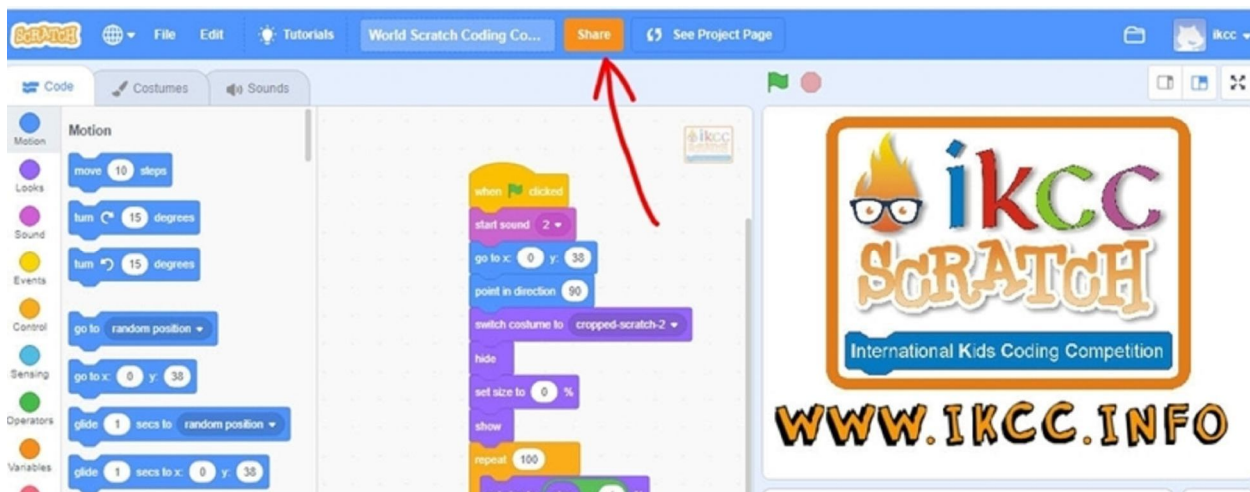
SCRATCH File Edit Tutorials World Scratch Coding Co... Share See Project Page ikcc

Code Costumes Sounds

Motion Looks Sound Events Control Sensing Operators Variables

Motion

move 10 steps

turn 15 degrees

turn 15 degrees

go to random position

go to x: 0 y: 38

glide 1 secs to random position

glide 1 secs to x: 0 y: 38

ikcc

when clicked

start sound 2

go to x: 0 y: 38

point in direction 90

switch costume to cropped-scratch-2

hide

set size to 0 %

show

repeat 100

ikcc

SCRATCH

International Kids Coding Competition

WWW.IKCC.INFO